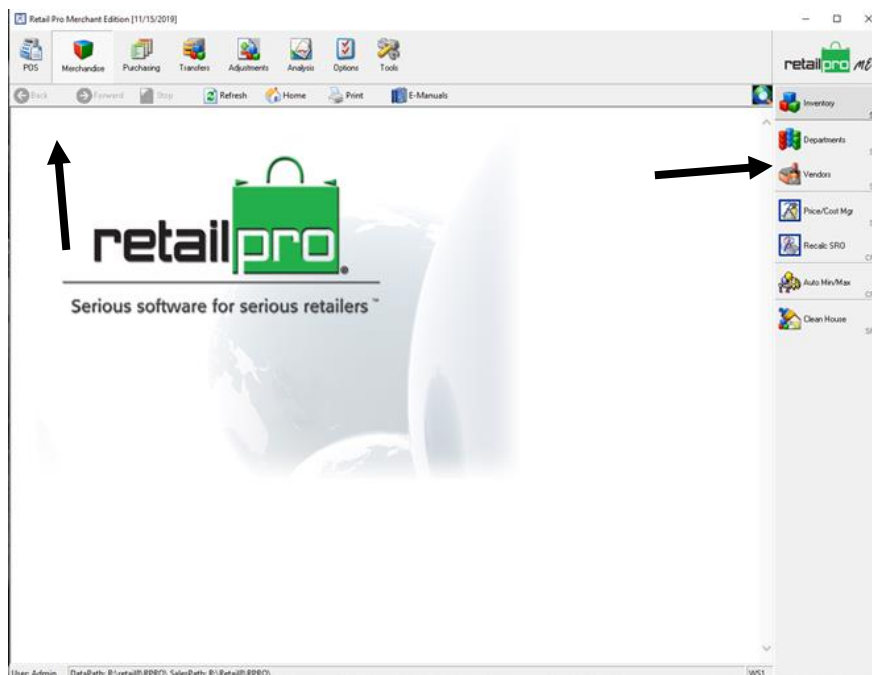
Retail Pro Merchant Edition [11/15/2019]

POS Merchandise Purchasing Transfers Adjustments Analysis Options Tools

retailpro ME

Back Forward Stop Refresh Home Print E-Manuals

Inventory
Departments
Vendors
Price/Cost Mgr
Recalc SRO
Auto Min/Max
Clean House

retailpro.

Serious software for serious retailers ™

User: Admin DataPath: R:\retail\RPRO\ SalesPath: R:\Retail\RPRO\ WS1